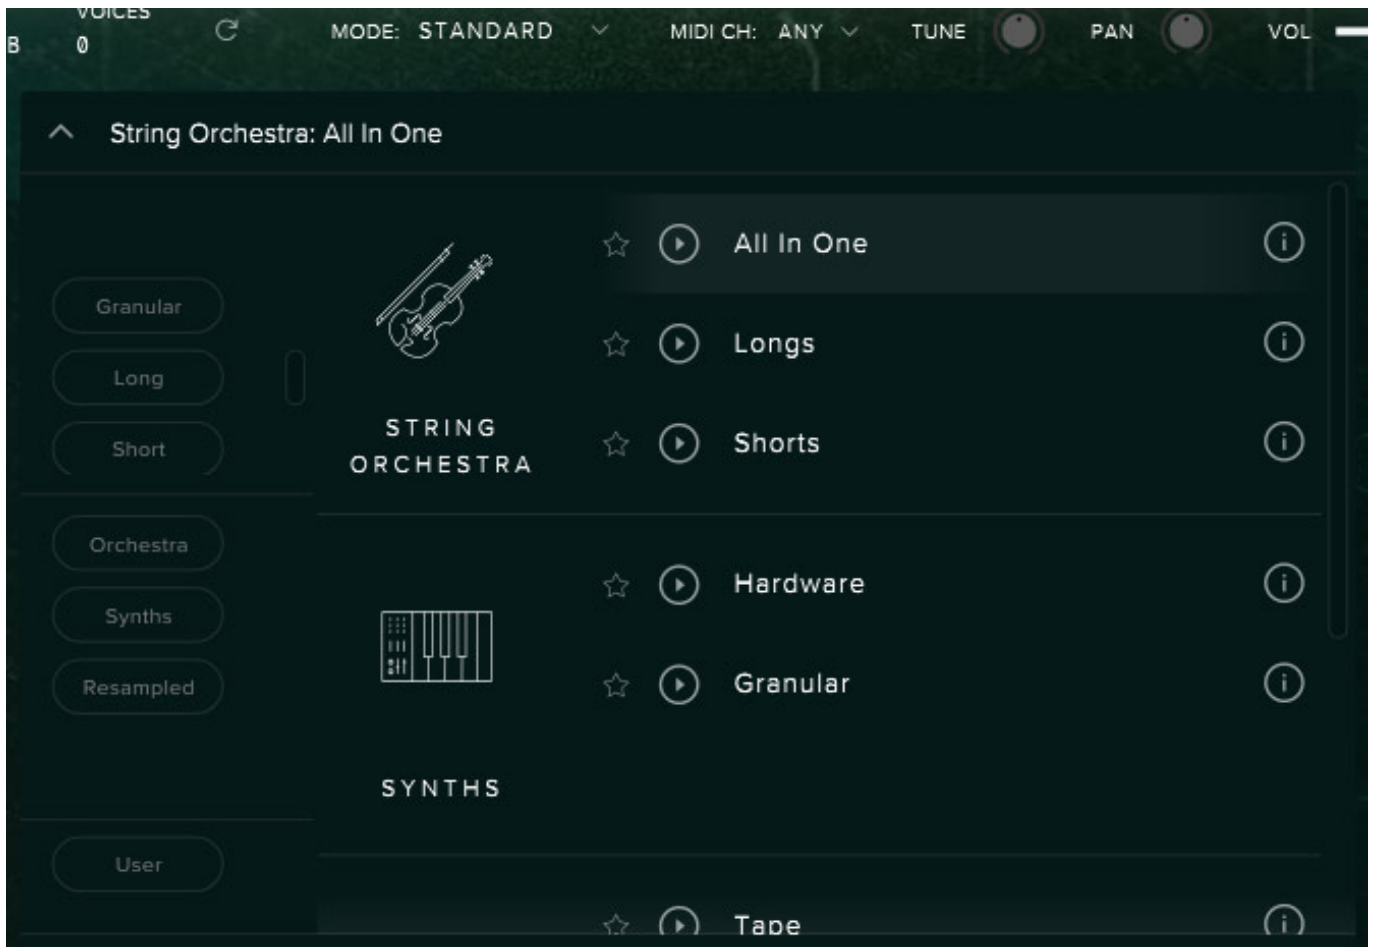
VOICES
B 0
MODE: STANDARD
MIDI CH: ANY
TUNE
PAN
VOL

String Orchestra: All In One

Granular
Long
Short

Orchestra
Synths
Resampled

User

STRING ORCHESTRA

All In One
Longs
Shorts

SYNTHS

Hardware
Granular

Tape